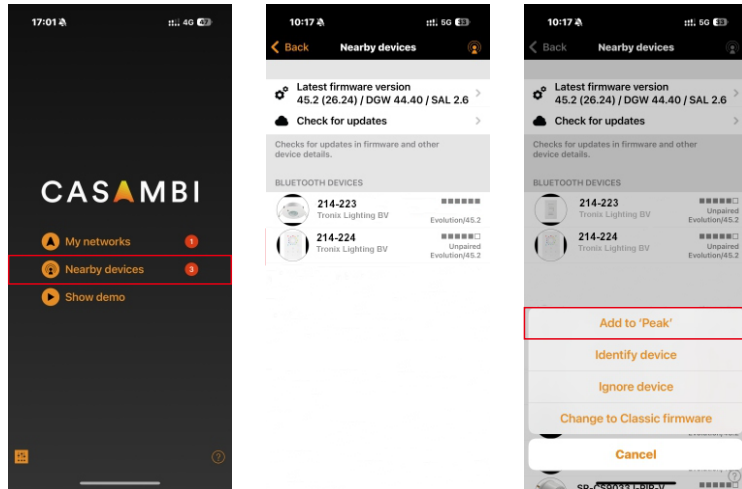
17:01
4G 47

CASAMBI

My networks 1
Nearby devices 3
Show demo

10:17
5G 33
Back Nearby devices

Latest firmware version
45.2 (26.24) / DGW 44.40 / SAL 2.6

Check for updates

Checks for updates in firmware and other device details.

BLUETOOTH DEVICES

214-223
Tronix Lighting BV
Evolution/45.2

214-224
Tronix Lighting BV
Unpaired
Evolution/45.2

10:17
5G 33
Back Nearby devices

Latest firmware version
45.2 (26.24) / DGW 44.40 / SAL 2.6

Check for updates

Checks for updates in firmware and other device details.

BLUETOOTH DEVICES

214-223
Tronix Lighting BV
Unpaired
Evolution/45.2

214-224
Tronix Lighting BV
Unpaired
Evolution/45.2

Add to 'Peak'
Identify device
Ignore device
Change to Classic firmware

Cancel